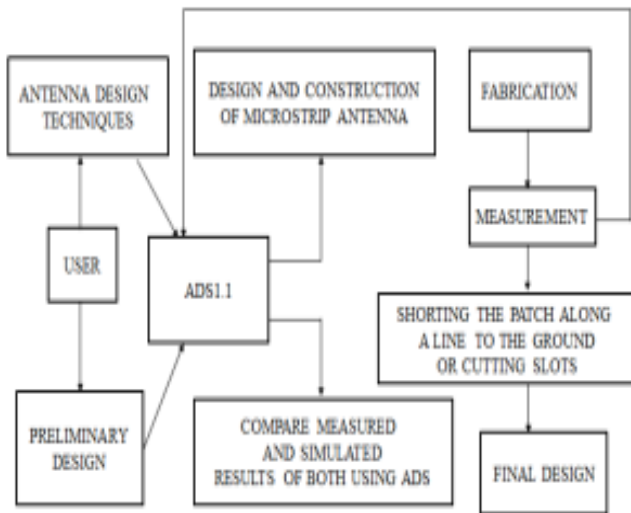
ANTENNA DESIGN TECHNIQUES

DESIGN AND CONSTRUCTION OF MICROSTRIP ANTENNA

FABRICATION

USER

ADS1.1

MEASUREMENT

SHORTING THE PATCH ALONG A LINE TO THE GROUND OR CUTTING SLOTS

PRELIMINARY DESIGN

COMPARE MEASURED AND SIMULATED RESULTS OF BOTH USING ADS

FINAL DESIGN